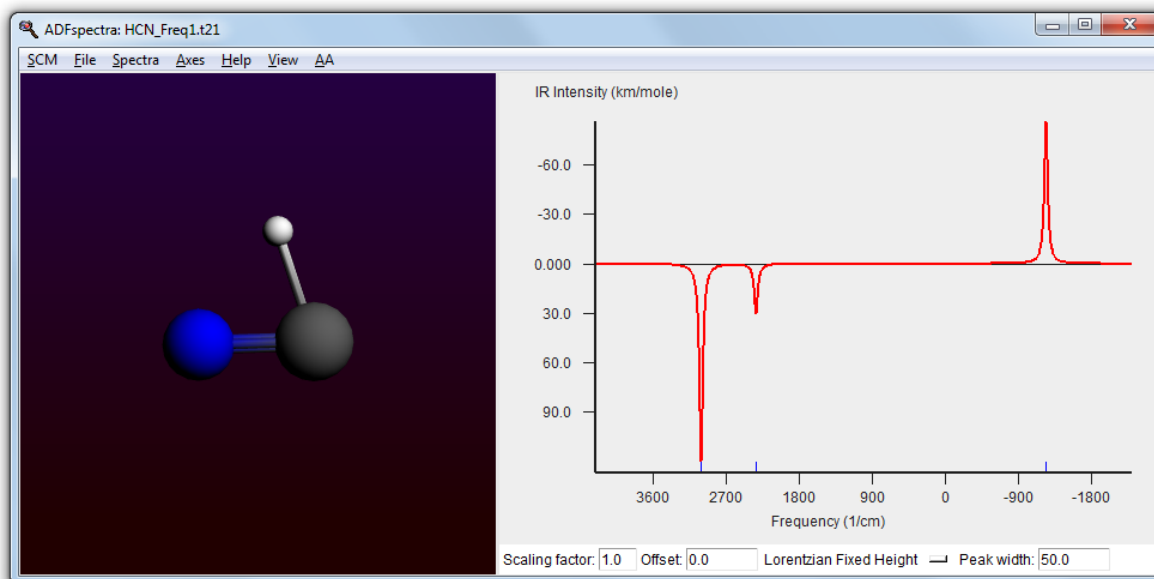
ADFspectra: HCN_Freq1.t21

SCM File Spectra Axes Help View AA

IR Intensity (km/mole)

-60.0
-30.0
0.000
30.0
60.0
90.0

3600 2700 1800 900 0 -900 -1800

Frequency (1/cm)

Scaling factor: 1.0 Offset: 0.0 Lorentzian Fixed Height Peak width: 50.0